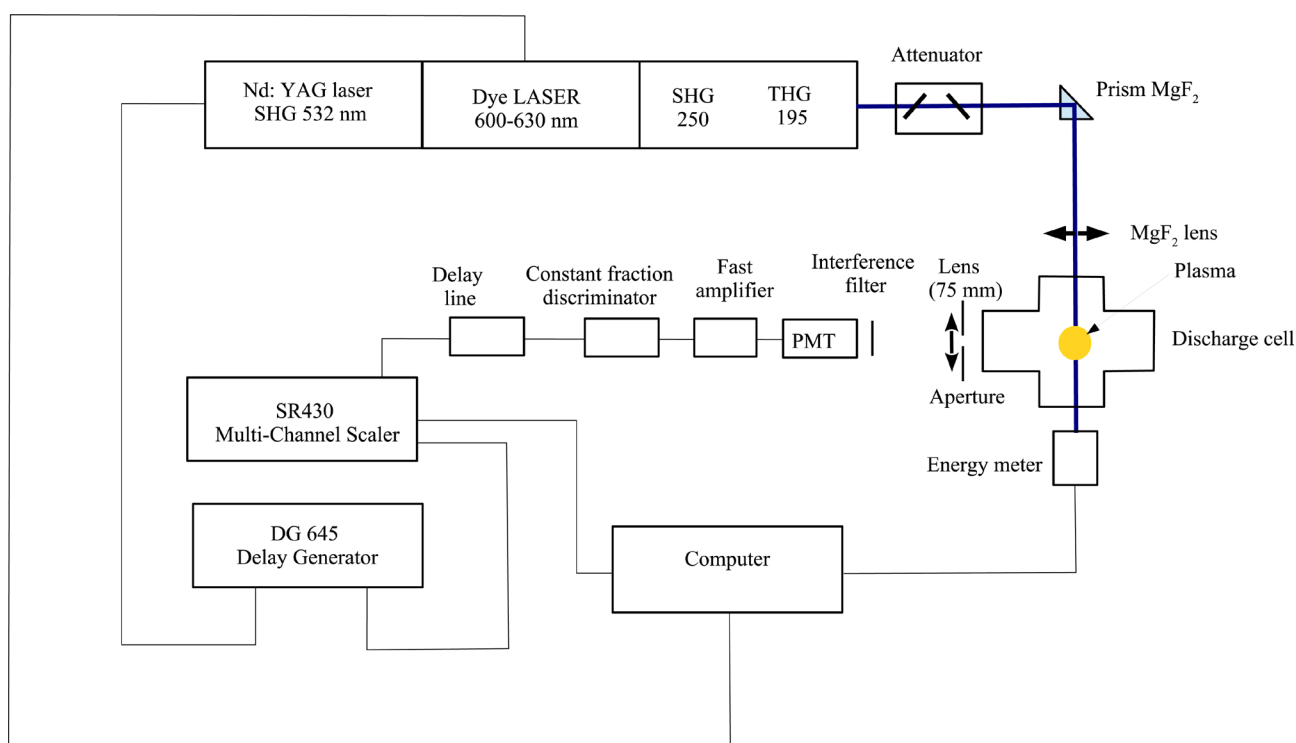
Nd: YAG laser
SHG 532 nm

Dye LASER
600-630 nm

SHG
250

THG
195

Attenuator

Prism $MgF_2$

$MgF_2$ lens

Delay line

Constant fraction discriminator

Fast amplifier

Interference filter

Lens (75 mm)

Plasma

PMT

Discharge cell

Aperture

SR430
Multi-Channel Scaler

Energy meter

DG 645
Delay Generator

Computer